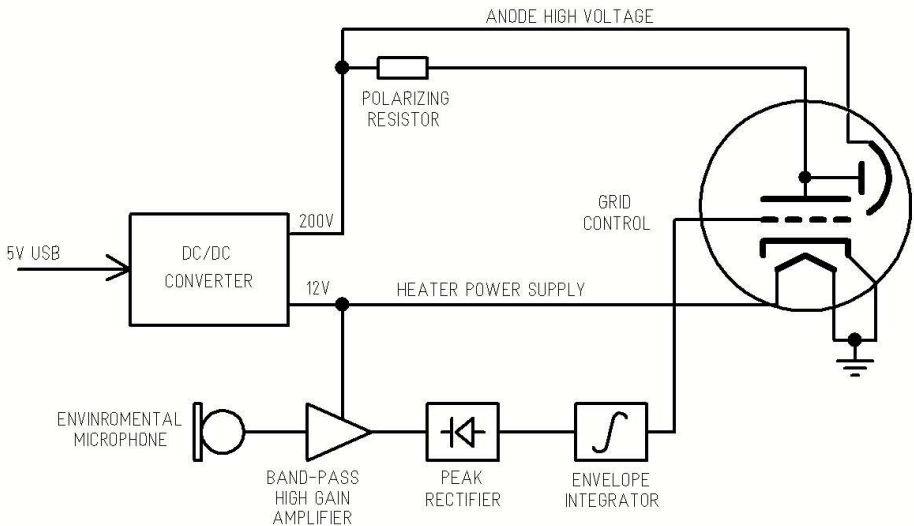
ANODE HIGH VOLTAGE

POLARIZING RESISTOR

GRID CONTROL

5V USB

DC/DC CONVERTER

200V

12V

HEATER POWER SUPPLY

ENVINROMENTAL MICROPHONE

BAND-PASS HIGH GAIN AMPLIFIER

PEAK RECTIFIER

ENVELOPE INTEGRATOR